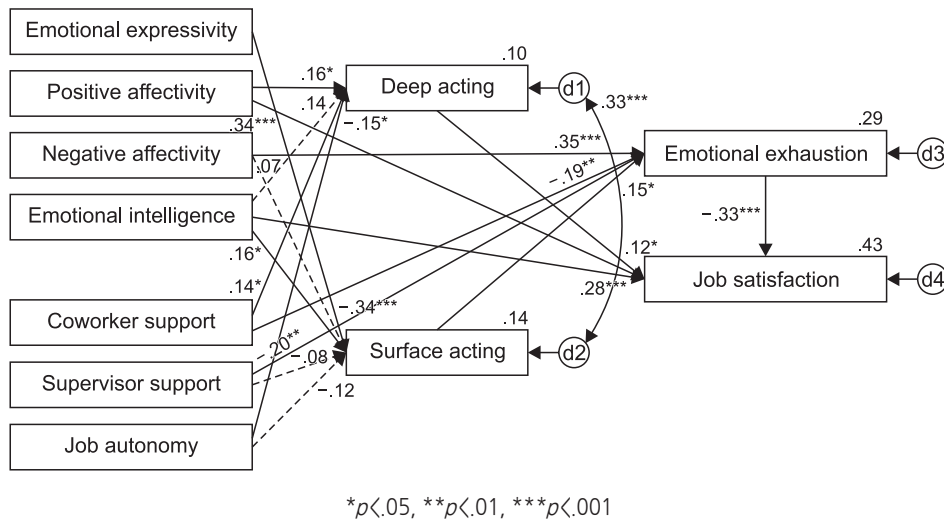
Emotional expressivity

Positive affectivity

Negative affectivity

Emotional intelligence

Coworker support

Supervisor support

Job autonomy

.10

Deep acting

d1

.16*

.14

−.15*

.34***

.07

.33***

.29

.35***

Emotional exhaustion

d3

−.19**

.15*

−.33***

.12*

.43

Job satisfaction

d4

.16*

.14*

.28***

−.34***

.14

.20**

Surface acting

d2

−.08

−.12

*p<.05, **p<.01, ***p<.001